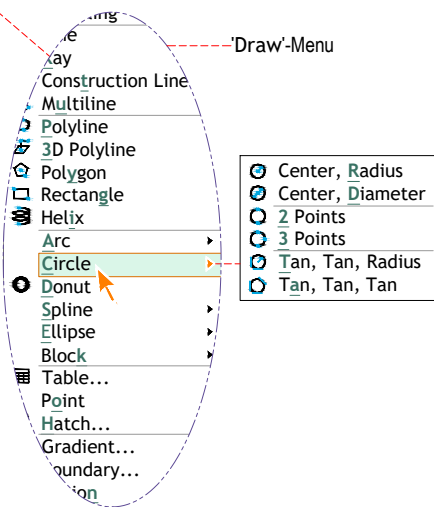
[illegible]
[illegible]e
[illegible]ay
Construction Line
Multiline
Polyline
3D Polyline
Polygon
Rectangle
Helix
Arc
Circle
Donut
Spline
Ellipse
Block
Table...
Point
Hatch...
Gradient...
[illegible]oundary...
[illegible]on

'Draw'-Menu

Center, Radius
Center, Diameter
2 Points
3 Points
Tan, Tan, Radius
Tan, Tan, Tan